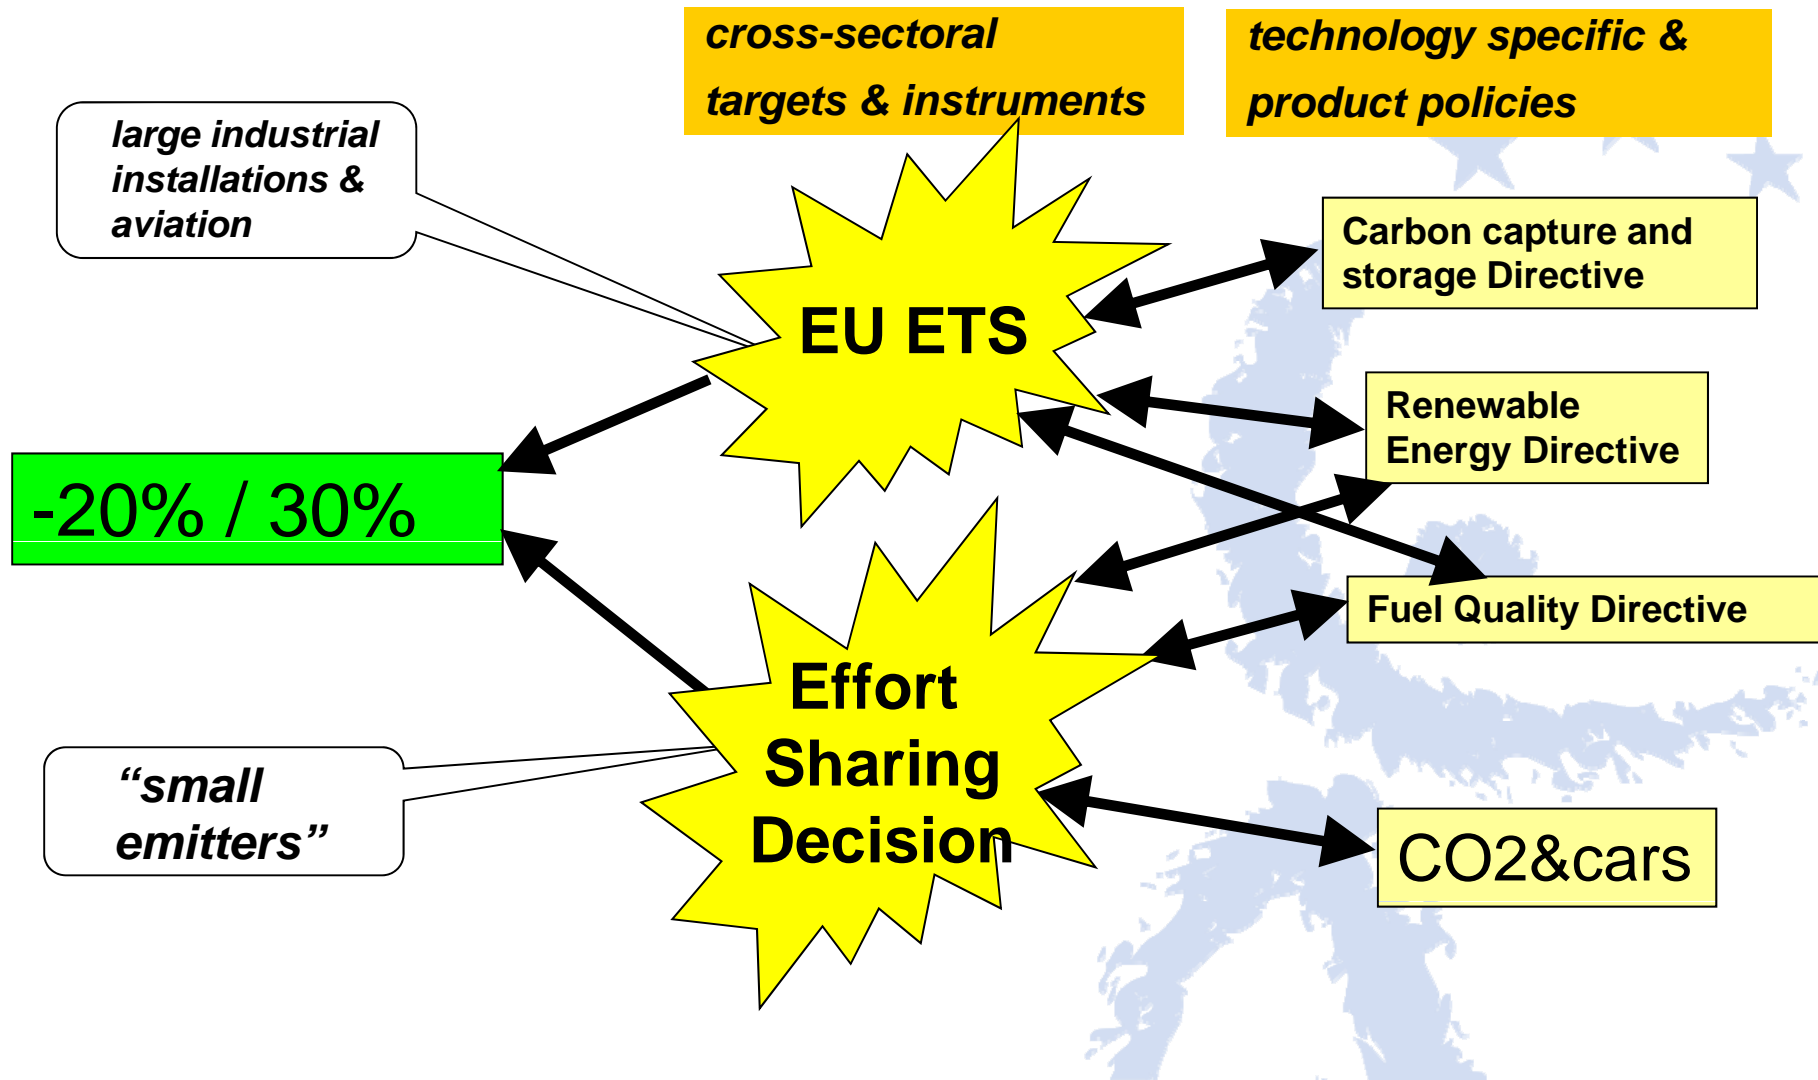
cross-sectoral targets & instruments

technology specific & product policies

large industrial installations & aviation

EU ETS

Carbon capture and storage Directive

Renewable Energy Directive

-20% / 30%

Fuel Quality Directive

Effort Sharing Decision

“small emitters”

CO2&cars